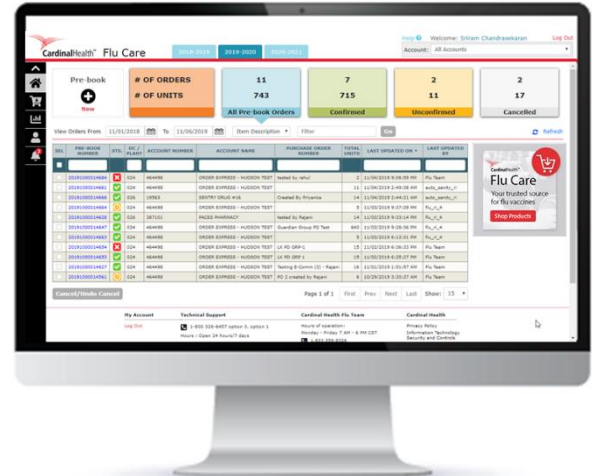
Help Welcome: Sriram Chandrasekaran Log Out

CardinalHealth Flu Care 2018-2019 2019-2020 2020-2021

Account: All Accounts

Pre-book
New

# OF ORDERS 11 7 2 2
# OF UNITS 743 715 11 17

All Pre-book Orders Confirmed Unconfirmed Cancelled

View Orders From 11/01/2018 To 11/06/2019 Item Description Filter Go Refresh

| SEL | PRE-BOOK NUMBER | STS. | DC / PLANT | ACCOUNT NUMBER | ACCOUNT NAME | PURCHASE ORDER NUMBER | TOTAL UNITS | LAST UPDATED ON | LAST UPDATED BY |
|---|---|---|---|---|---|---|---|---|---|
| | 2019100014684 | | 024 | 464498 | ORDER EXPRESS - HUDSON TEST | tested by rahul | 7 | 11/04/2019 9:06:59 PM | Flu Team |
| | 2019100014681 | | 024 | 464498 | ORDER EXPRESS - HUDSON TEST | | 11 | 11/04/2019 2:49:08 AM | auto_sentc_r |
| | 2019100014666 | | 024 | 19565 | SENTRY DRUG #16 | Created By Priyanka | 14 | 11/04/2019 1:44:21 AM | auto_sentc_r |
| | 2019100014664 | | 024 | 464498 | ORDER EXPRESS - HUDSON TEST | | 5 | 11/03/2019 9:37:09 PM | flu_n_4 |
| | 2019100014628 | | 024 | 287151 | PACED PHARMACY | tested by Rajam | 14 | 11/03/2019 9:23:14 PM | flu_n_4 |
| | 2019100014647 | | 024 | 464498 | ORDER EXPRESS - HUDSON TEST | Guardian Group PO Test | 660 | 11/03/2019 6:28:58 PM | flu_n_4 |
| | 2019100014663 | | 024 | 464498 | ORDER EXPRESS - HUDSON TEST | | 5 | 11/03/2019 6:12:31 PM | flu_n_4 |
| | 2019100014634 | | 024 | 464498 | ORDER EXPRESS - HUDSON TEST | LK PO GRP-1 | 15 | 11/01/2019 6:06:33 PM | Flu Team |
| | 2019100014635 | | 024 | 464498 | ORDER EXPRESS - HUDSON TEST | LK PO GRP-1 | 15 | 11/01/2019 6:05:27 PM | Flu Team |
| | 2019100014627 | | 024 | 464498 | ORDER EXPRESS - HUDSON TEST | Testing E-Comm (3) - Rajam | 16 | 11/01/2019 1:51:07 AM | Flu Team |
| | 2019100014561 | | 024 | 464498 | ORDER EXPRESS - HUDSON TEST | PO 2 created by Rajam | 6 | 10/29/2019 5:55:27 AM | Flu Team |

Cancel/Undo Cancel

Page 1 of 1 First Prev Next Last Show: 15

CardinalHealth
Flu Care
Your trusted source for flu vaccines
Shop Products

My Account
Log Out

Technical Support
1-800 326-6457 option 3, option 1
Hours : Open 24 hours/7 days

Cardinal Health Flu Team
Hours of operation:
Monday - Friday 7 AM - 6 PM CST
1-877 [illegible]

Cardinal Health
Privacy Policy
Information Technology
Security and Controls